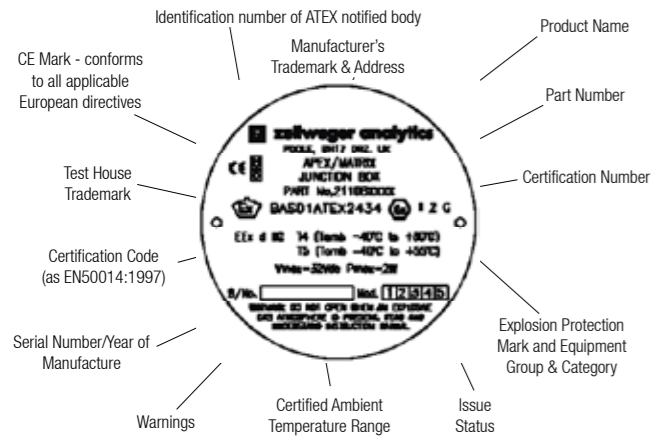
Identification number of ATEX notified body

Manufacturer's Trademark & Address

Product Name

CE Mark - conforms to all applicable European directives

Part Number

zellweger analytics
POOLE, BH17 0RZ, UK
APEX/MATRIX
JUNCTION BOX
PART No.2110BXXXX

CE

Test House Trademark

Certification Number

BAS01ATEX2434 II 2 G

Certification Code (as EN50014:1997)

EEx d IIC T4 (Tamb -40°C to +55°C)
T5 (Tamb -40°C to +55°C)
Vmax=32Vdc Pmax=2W

S/No. Mod. 1 2 3 4 5

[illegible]

Serial Number/Year of Manufacture

Explosion Protection Mark and Equipment Group & Category

Warnings

Certified Ambient Temperature Range

Issue Status